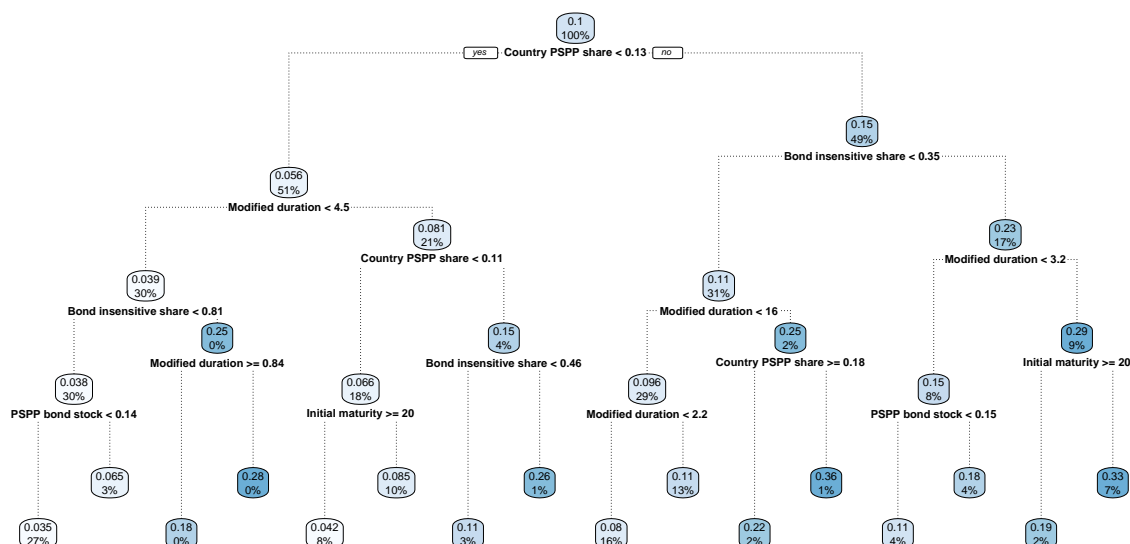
0.1
100%
yes Country PSPP share < 0.13 no

0.056
51%
Modified duration < 4.5

0.039
30%
Bond insensitive share < 0.81

0.038
30%
PSPP bond stock < 0.14

0.035
27%

0.065
3%

0.25
0%
Modified duration >= 0.84

0.18
0%

0.28
0%

0.081
21%
Country PSPP share < 0.11

0.066
18%
Initial maturity >= 20

0.042
8%

0.085
10%

0.15
4%
Bond insensitive share < 0.46

0.11
3%

0.26
1%

0.15
49%
Bond insensitive share < 0.35

0.11
31%
Modified duration < 16

0.096
29%
Modified duration < 2.2

0.08
16%

0.11
13%

0.25
2%
Country PSPP share >= 0.18

0.22
2%

0.36
1%

0.23
17%
Modified duration < 3.2

0.15
8%
PSPP bond stock < 0.15

0.11
4%

0.18
4%

0.29
9%
Initial maturity >= 20

0.19
2%

0.33
7%